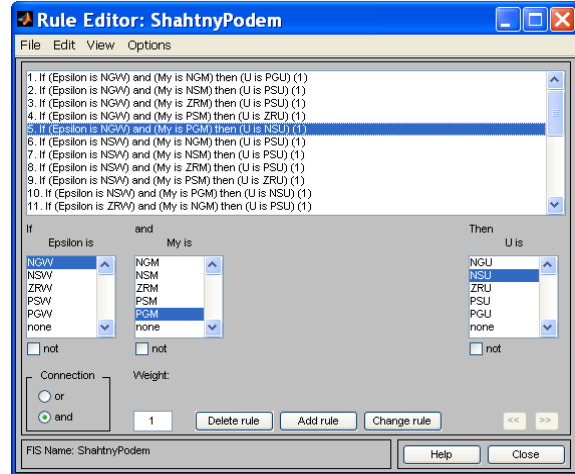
Rule Editor: ShahtnyPodem

File Edit View Options

1. If (Epsilon is NGW) and (My is NGM) then (U is PGU) (1)
2. If (Epsilon is NGW) and (My is NSM) then (U is PSU) (1)
3. If (Epsilon is NGW) and (My is ZRM) then (U is PSU) (1)
4. If (Epsilon is NGW) and (My is PSM) then (U is ZRU) (1)
5. If (Epsilon is NGW) and (My is PGM) then (U is NSU) (1)
6. If (Epsilon is NSW) and (My is NGM) then (U is PSU) (1)
7. If (Epsilon is NSW) and (My is NSM) then (U is PSU) (1)
8. If (Epsilon is NSW) and (My is ZRM) then (U is PSU) (1)
9. If (Epsilon is NSW) and (My is PSM) then (U is ZRU) (1)
10. If (Epsilon is NSW) and (My is PGM) then (U is NSU) (1)
11. If (Epsilon is ZRW) and (My is NGM) then (U is PSU) (1)

If
Epsilon is
NGW
NSW
ZRW
PSW
PGW
none

not

and
My is
NGM
NSM
ZRM
PSM
PGM
none

not

Then
U is
NGU
NSU
ZRU
PSU
PGU
none

not

Connection
or
and

Weight:
1

Delete rule
Add rule
Change rule
<<
>>

FIS Name: ShahtnyPodem

Help
Close